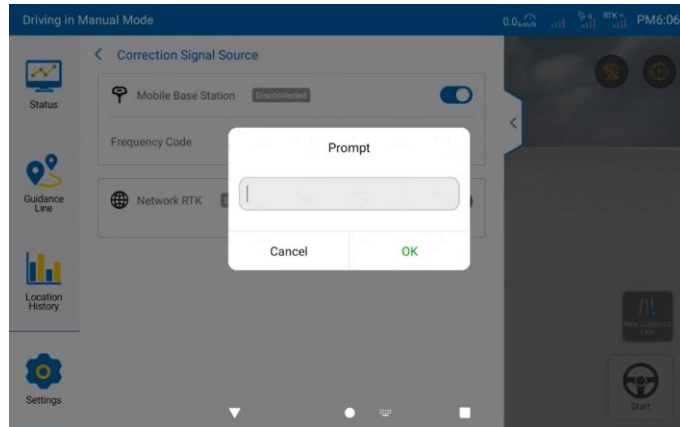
Driving in Manual Mode

0.0 km/h RTK PM6:06

Status

Guidance Line

Location History

Settings

< Correction Signal Source

Mobile Base Station Disconnected

Frequency Code

Network RTK

Prompt

Cancel OK

New Guidance Line

Start